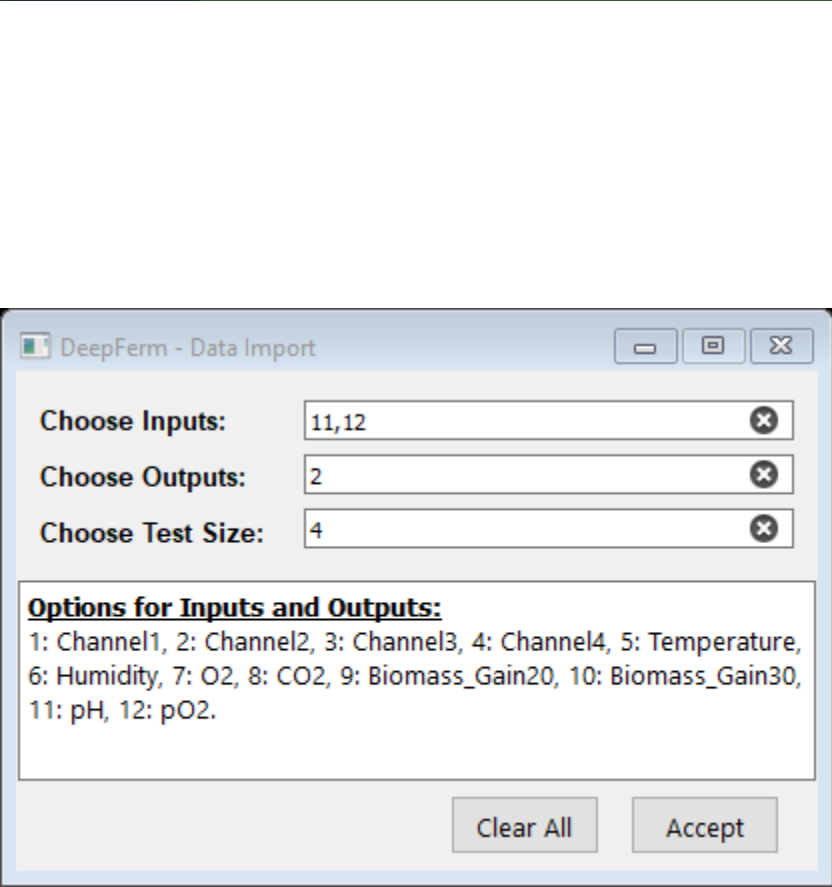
DeepFerm - Data Import

Choose Inputs: 11,12

Choose Outputs: 2

Choose Test Size: 4

**Options for Inputs and Outputs:**
1: Channel1, 2: Channel2, 3: Channel3, 4: Channel4, 5: Temperature, 6: Humidity, 7: O2, 8: CO2, 9: Biomass_Gain20, 10: Biomass_Gain30, 11: pH, 12: pO2.

Clear All

Accept